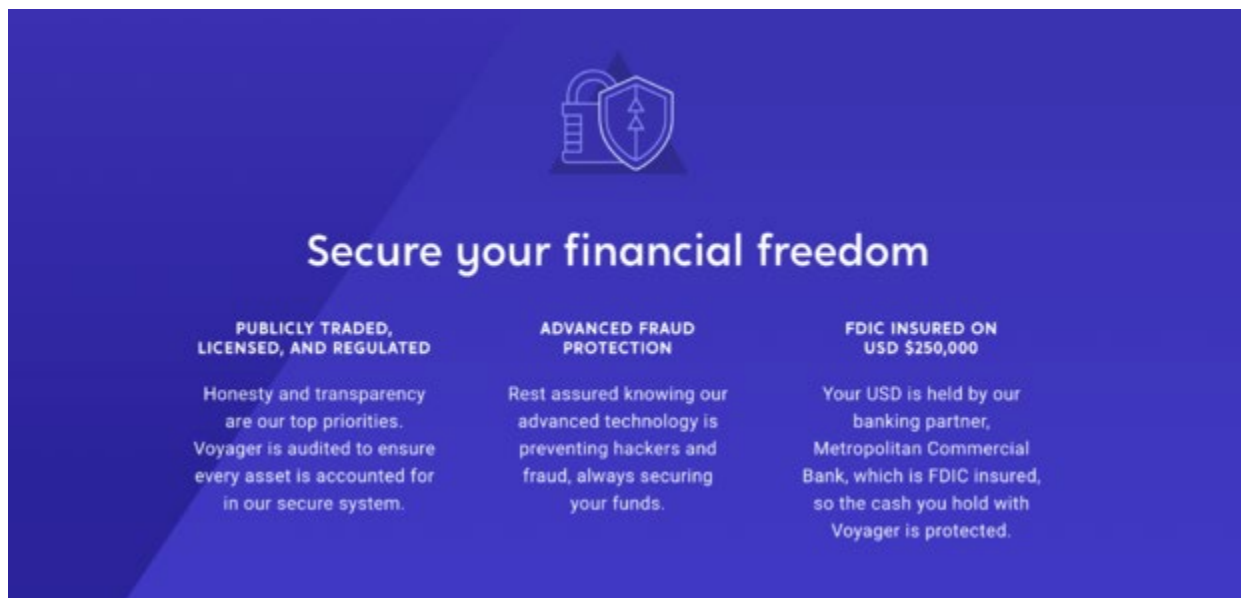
Secure your financial freedom

PUBLICLY TRADED, LICENSED, AND REGULATED

Honesty and transparency are our top priorities. Voyager is audited to ensure every asset is accounted for in our secure system.

ADVANCED FRAUD PROTECTION

Rest assured knowing our advanced technology is preventing hackers and fraud, always securing your funds.

FDIC INSURED ON USD $250,000

Your USD is held by our banking partner, Metropolitan Commercial Bank, which is FDIC insured, so the cash you hold with Voyager is protected.